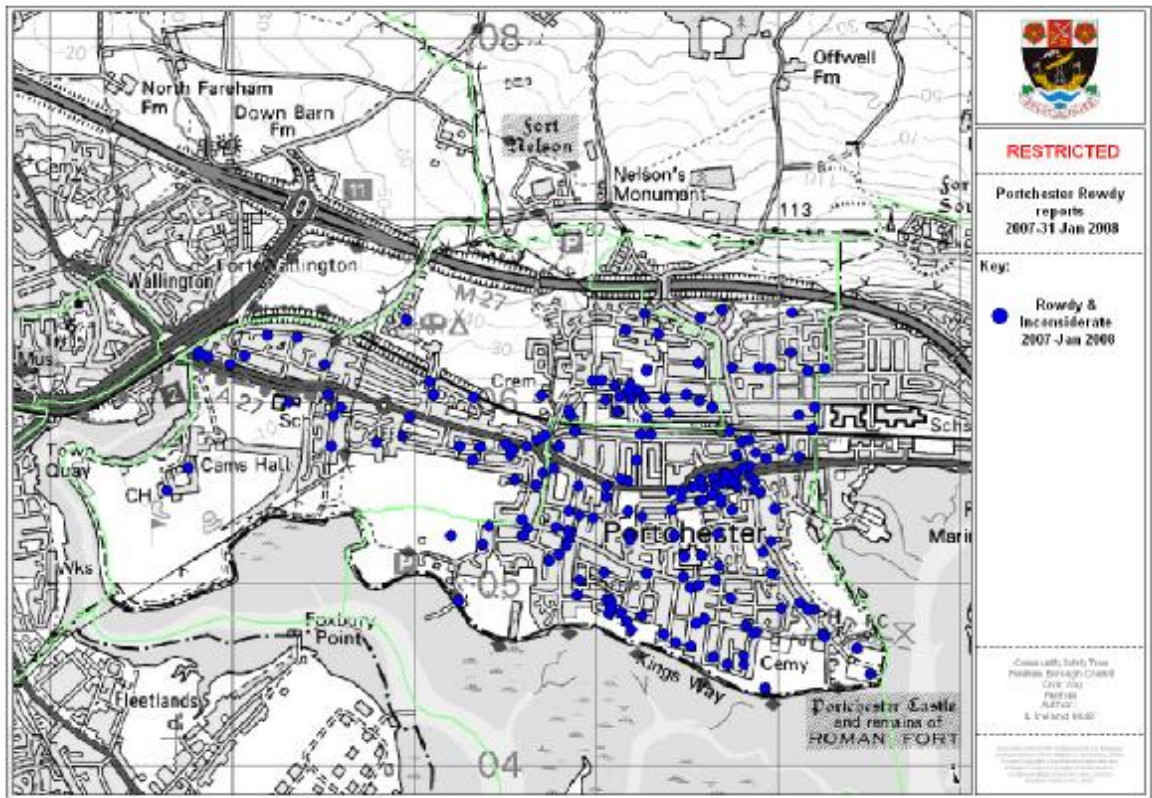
08

Offwell Fm

North Fareham Fm

Down Barn Fm

Fort Nelson

Cemy

Nelson's Monument

11

113

Fort Sou

Wallington

Fort Wallington

M 27

Mus

A 27

Crem

Sch

Sch

Town Quay

Cams Hall

CH

Portchester

Marin

Wks

05

Foxbury Point

PH

PC

Cemy

Kings Way

Fleetlands

Portchester Castle and remains of ROMAN FORT

04

RESTRICTED

Portchester Rowdy reports 2007-31 Jan 2008

Key:

Rowdy & Inconsiderate 2007-Jan 2008

Community Safety Team Fareham Borough Council Civic Way Fareham Author: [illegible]

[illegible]